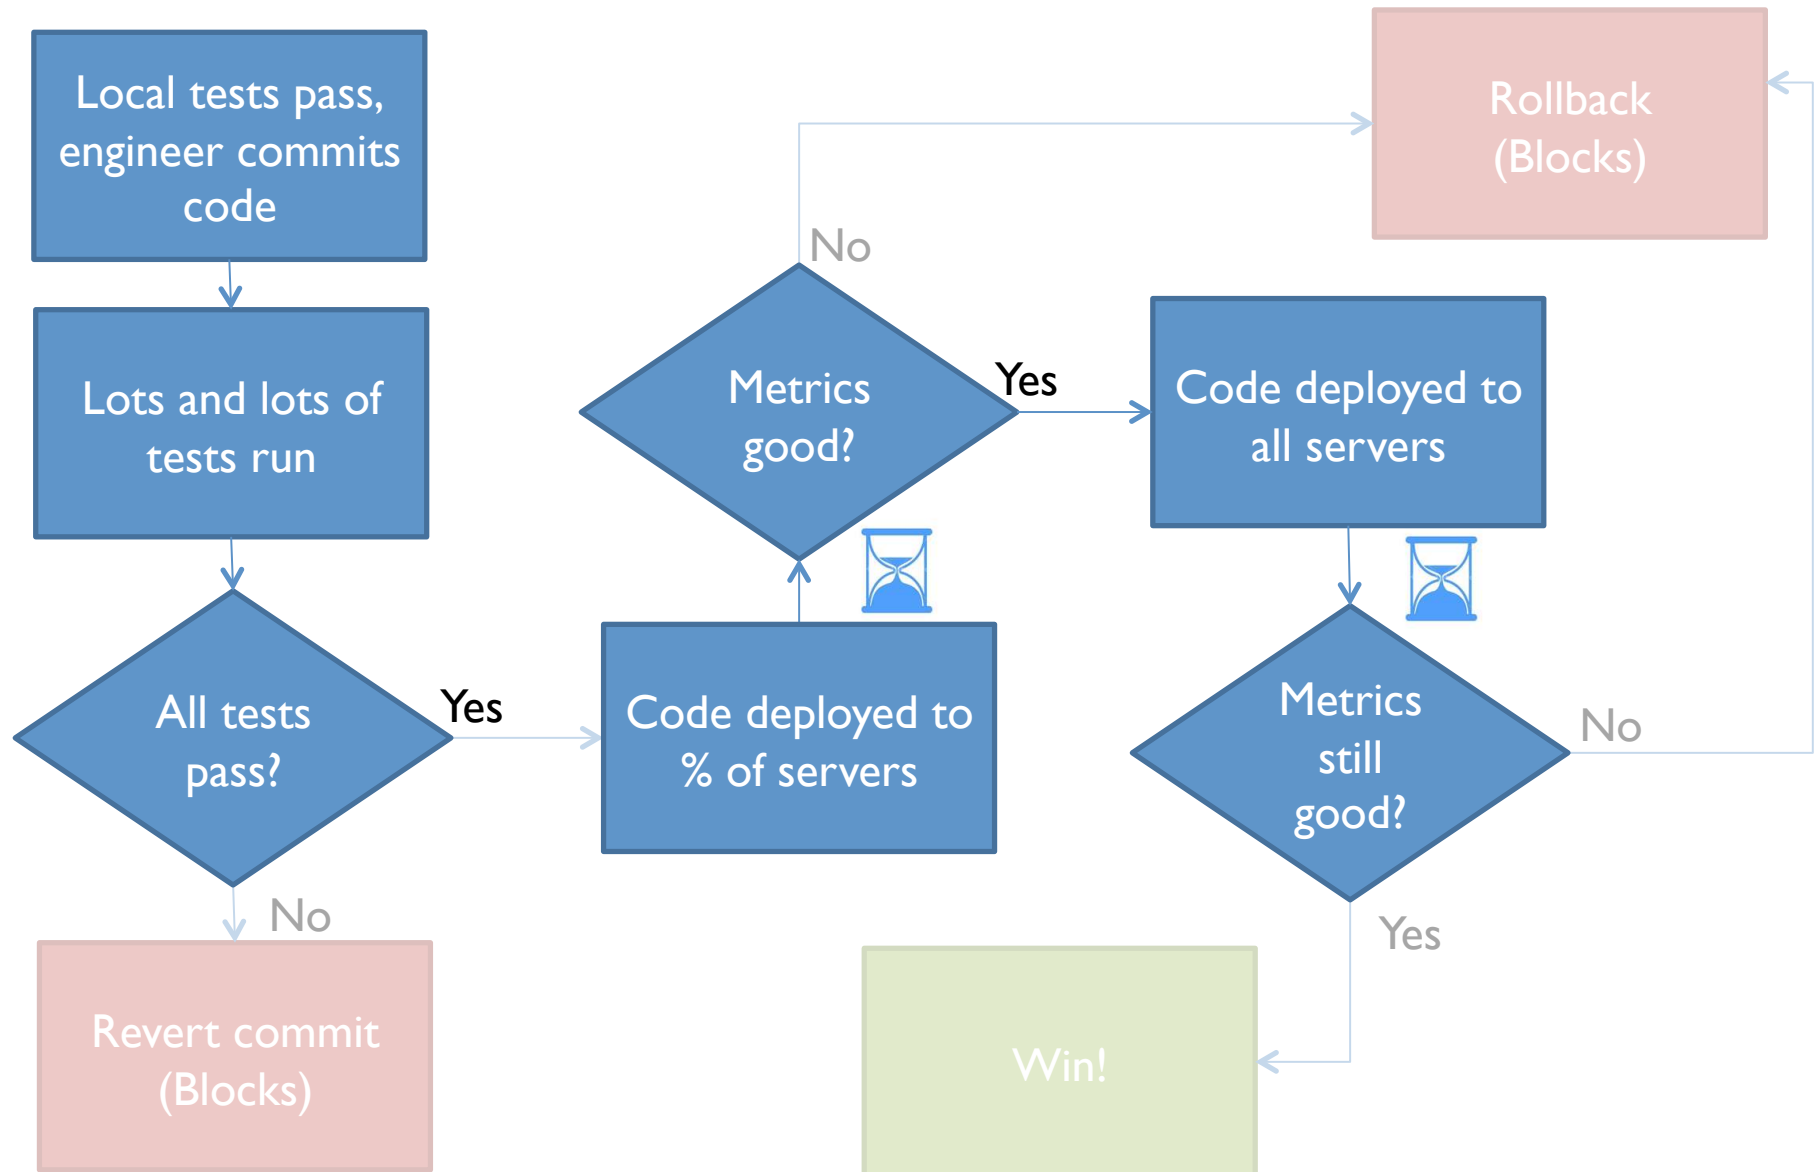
Local tests pass, engineer commits code

Lots and lots of tests run

All tests pass?

Yes

No

Revert commit (Blocks)

Code deployed to % of servers

Metrics good?

No

Yes

Rollback (Blocks)

Code deployed to all servers

Metrics still good?

No

Yes

Win!